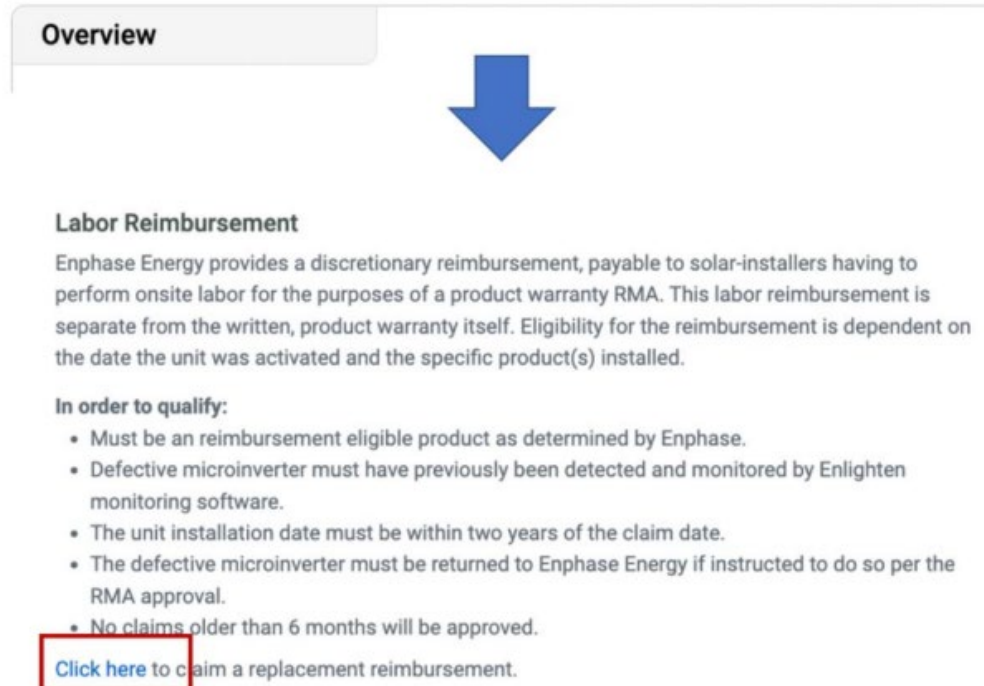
Overview

Labor Reimbursement

Enphase Energy provides a discretionary reimbursement, payable to solar-installers having to perform onsite labor for the purposes of a product warranty RMA. This labor reimbursement is separate from the written, product warranty itself. Eligibility for the reimbursement is dependent on the date the unit was activated and the specific product(s) installed.

In order to qualify:

- Must be an reimbursement eligible product as determined by Enphase.
- Defective microinverter must have previously been detected and monitored by Enlighten monitoring software.
- The unit installation date must be within two years of the claim date.
- The defective microinverter must be returned to Enphase Energy if instructed to do so per the RMA approval.
- No claims older than 6 months will be approved.

Click here to claim a replacement reimbursement.